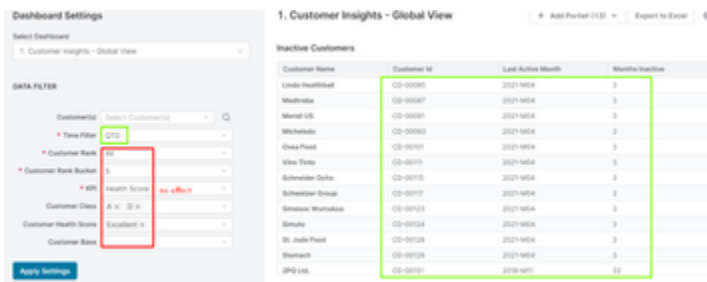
Dashboard Settings

Select Dashboard

1. Customer Insights - Global View

DATA FILTER

Customer(s) Select Customer(s)

* Time Filter QTD

* Customer Rank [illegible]

* Customer Rank Bucket 5

* KPI Health Score

no effect

Customer Class A × B ×

Customer Health Score Excellent ×

Customer Base

Apply Settings

1. Customer Insights - Global View

+ Add Portlet (13)

Export to Excel

Inactive Customers

| Customer Name | Customer Id | Last Active Month | Months Inactive |
|---|---|---|---|
| Lindo Healthbell | CD-00085 | 2021-M04 | 3 |
| Medtroba | CD-00087 | 2021-M04 | 3 |
| Merell US | CD-00091 | 2021-M04 | 3 |
| Michelada | CD-00093 | 2021-M04 | 3 |
| Oxea Food | CD-00101 | 2021-M04 | 3 |
| Vino Tinto | CD-00111 | 2021-M04 | 3 |
| Schneider Ochs | CD-00115 | 2021-M04 | 3 |
| Schweizer Group | CD-00117 | 2021-M04 | 3 |
| Simasuo Wumakuo | CD-00123 | 2021-M04 | 3 |
| Simuto | CD-00124 | 2021-M04 | 3 |
| St. Jude Food | CD-00128 | 2021-M04 | 3 |
| Stomach | CD-00129 | 2021-M04 | 3 |
| 2PG Ltd. | CD-00151 | 2018-M11 | 32 |